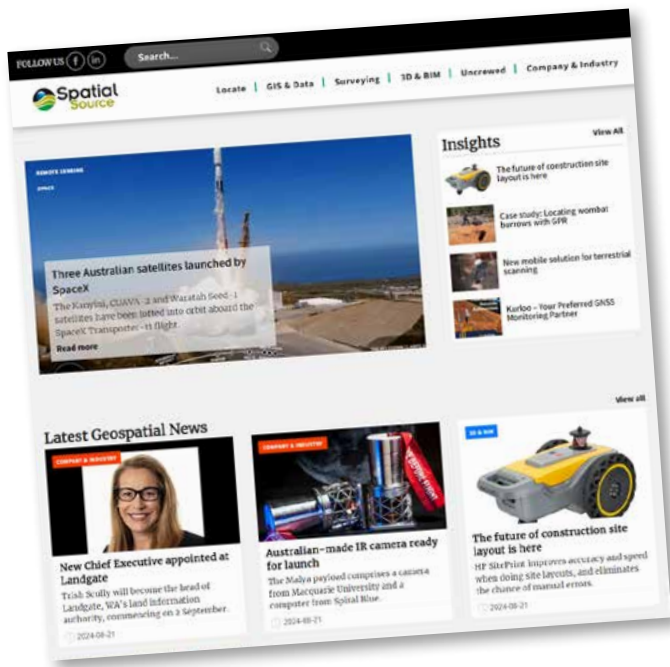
FOLLOW US

Search...

Spatial Source

Locate | GIS & Data | Surveying | 3D & BIM | Uncrewed | Company & Industry

REMOTE SENSING

SPACE

Three Australian satellites launched by SpaceX

The Kanyini, CUAVA-2 and Waratah Seed-1 satellites have been lofted into orbit aboard the SpaceX Transporter-11 flight.

Read more

Insights

View All

The future of construction site layout is here

Case study: Locating wombat burrows with GPR

New mobile solution for terrestrial scanning

Kurloo – Your Preferred GNSS Monitoring Partner

Latest Geospatial News

View all

COMPANY & INDUSTRY

New Chief Executive appointed at Landgate

Trish Scully will become the head of Landgate, WA's land information authority, commencing on 2 September.

2024-08-21

COMPANY & INDUSTRY

Australian-made IR camera ready for launch

The Malya payload comprises a camera from Macquarie University and a computer from Spiral Blue.

2024-08-21

3D & BIM

The future of construction site layout is here

HP SitePrint improves accuracy and speed when doing site layouts, and eliminates the chance of manual errors.

2024-08-21